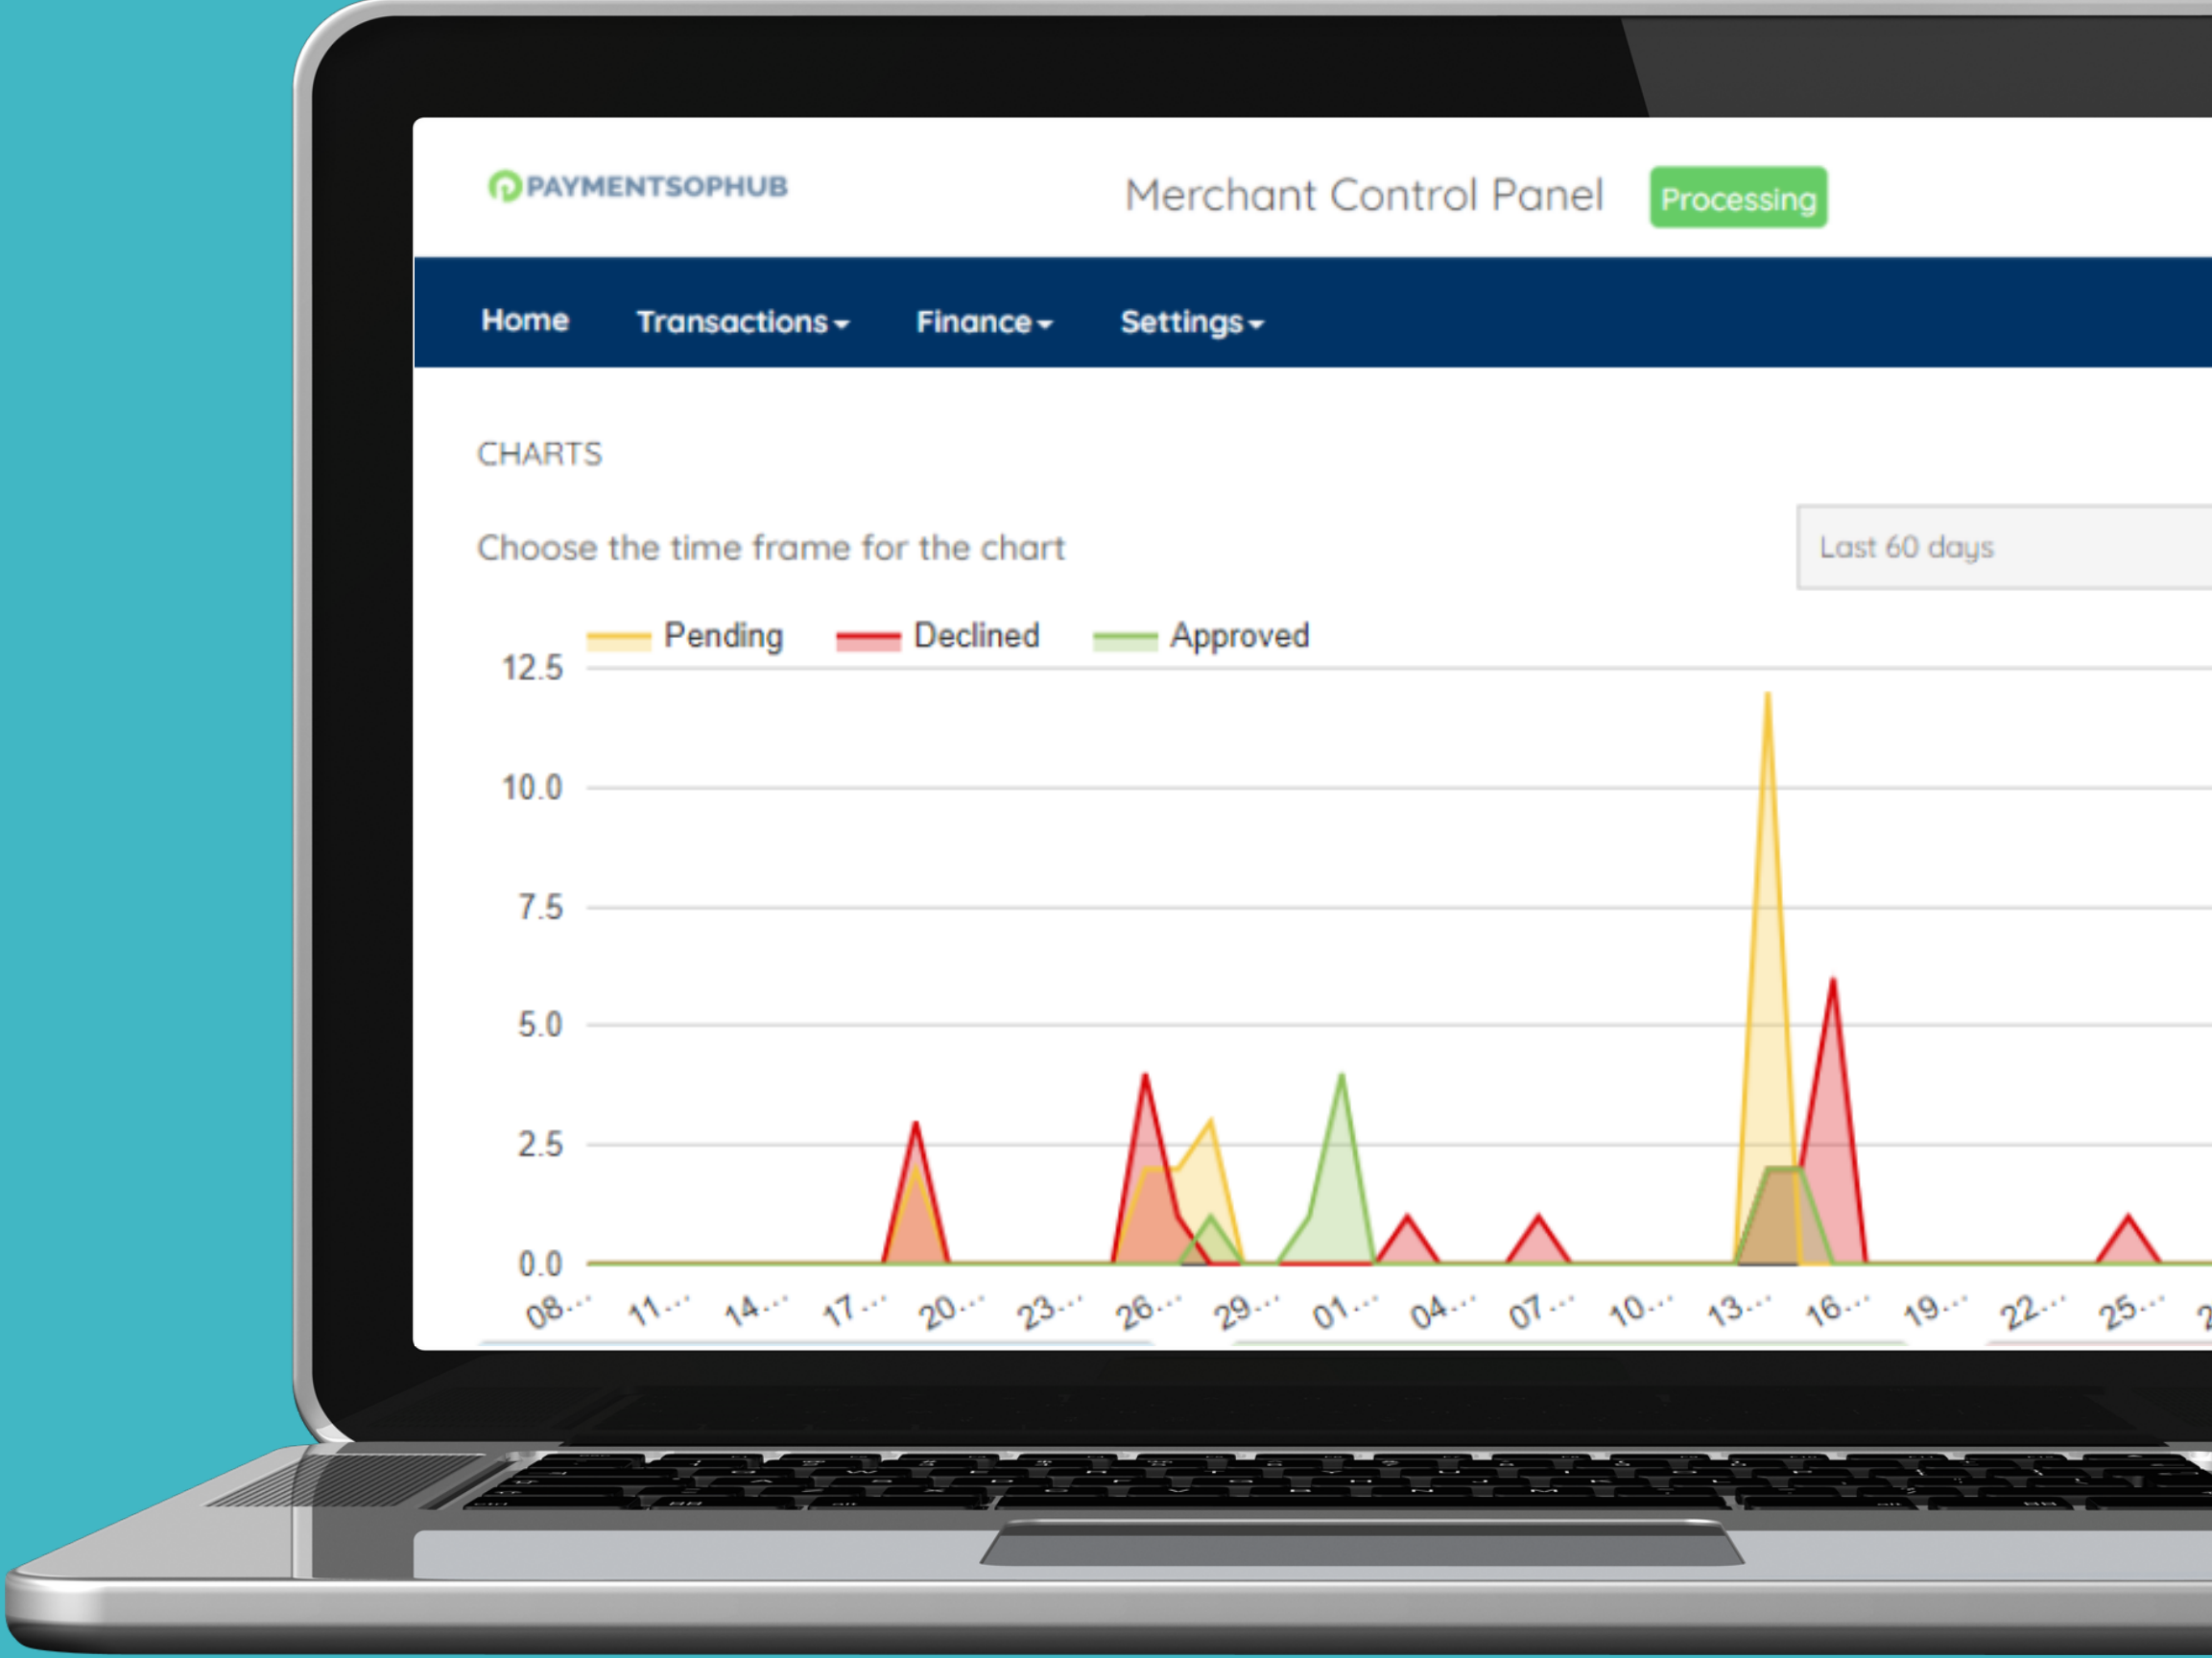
PAYMENTSOPHUB

Merchant Control Panel

Processing

Home Transactions Finance Settings

CHARTS

Choose the time frame for the chart

Last 60 days

Pending Declined Approved

12.5
10.0
7.5
5.0
2.5
0.0

08... 11... 14... 17... 20... 23... 26... 29... 01... 04... 07... 10... 13... 16... 19... 22... 25...